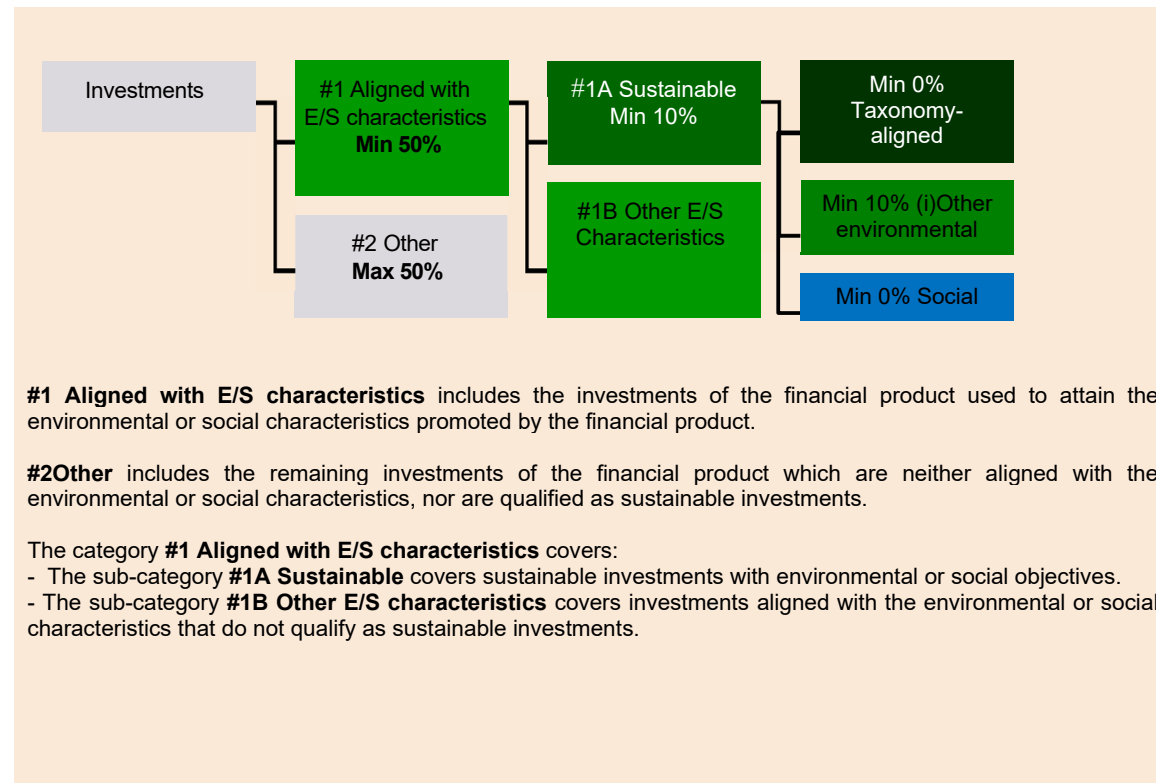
Investments

#1 Aligned with E/S characteristics
Min 50%

#2 Other
Max 50%

#1A Sustainable
Min 10%

#1B Other E/S Characteristics

Min 0% Taxonomy-aligned

Min 10% (i)Other environmental

Min 0% Social

**#1 Aligned with E/S characteristics** includes the investments of the financial product used to attain the environmental or social characteristics promoted by the financial product.

**#2Other** includes the remaining investments of the financial product which are neither aligned with the environmental or social characteristics, nor are qualified as sustainable investments.

The category **#1 Aligned with E/S characteristics** covers:
- The sub-category **#1A Sustainable** covers sustainable investments with environmental or social objectives.
- The sub-category **#1B Other E/S characteristics** covers investments aligned with the environmental or social characteristics that do not qualify as sustainable investments.